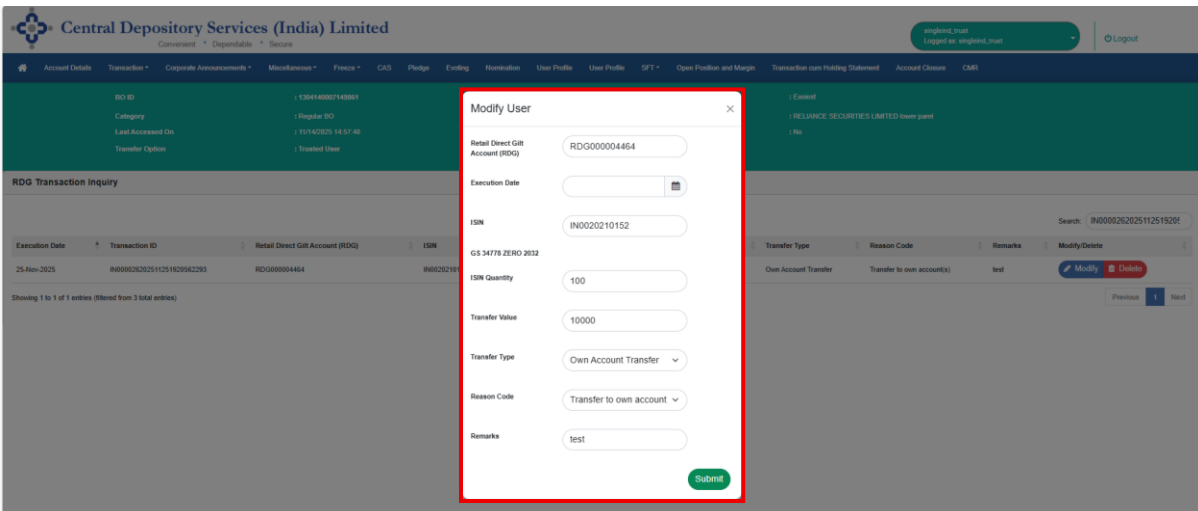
Central Depository Services (India) Limited
Convenient * Dependable * Secure

singleind_trust
Logged as: singleind_trust

Logout

Account Details Transaction Corporate Announcements Miscellaneous Freeze CAS Pledge Evoting Nomination User Profile User Profile SFT Open Position and Margin Transaction cum Holding Statement Account Closure CMR

BO ID : 1304140007148861
Category : Regular BO
Last Accessed On : 11/14/2025 14:57:48
Transfer Option : Trusted User

: Easiest
: RELIANCE SECURITIES LIMITED lower parel
: No

RDG Transaction Inquiry

Search: IN000026202511251920

| Execution Date | Transaction ID | Retail Direct Gilt Account (RDG) | ISIN | Transfer Type | Reason Code | Remarks | Modify/Delete |
|---|---|---|---|---|---|---|---|
| 25-Nov-2025 | IN000026202511251920562293 | RDG000004464 | IN00202101 | Own Account Transfer | Transfer to own account(s) | test | Modify Delete |

Showing 1 to 1 of 1 entries (filtered from 3 total entries)

Previous 1 Next

Modify User ×

Retail Direct Gilt Account (RDG) RDG000004464

Execution Date

ISIN IN0020210152

GS 34778 ZERO 2032

ISIN Quantity 100

Transfer Value 10000

Transfer Type Own Account Transfer

Reason Code Transfer to own account

Remarks test

Submit